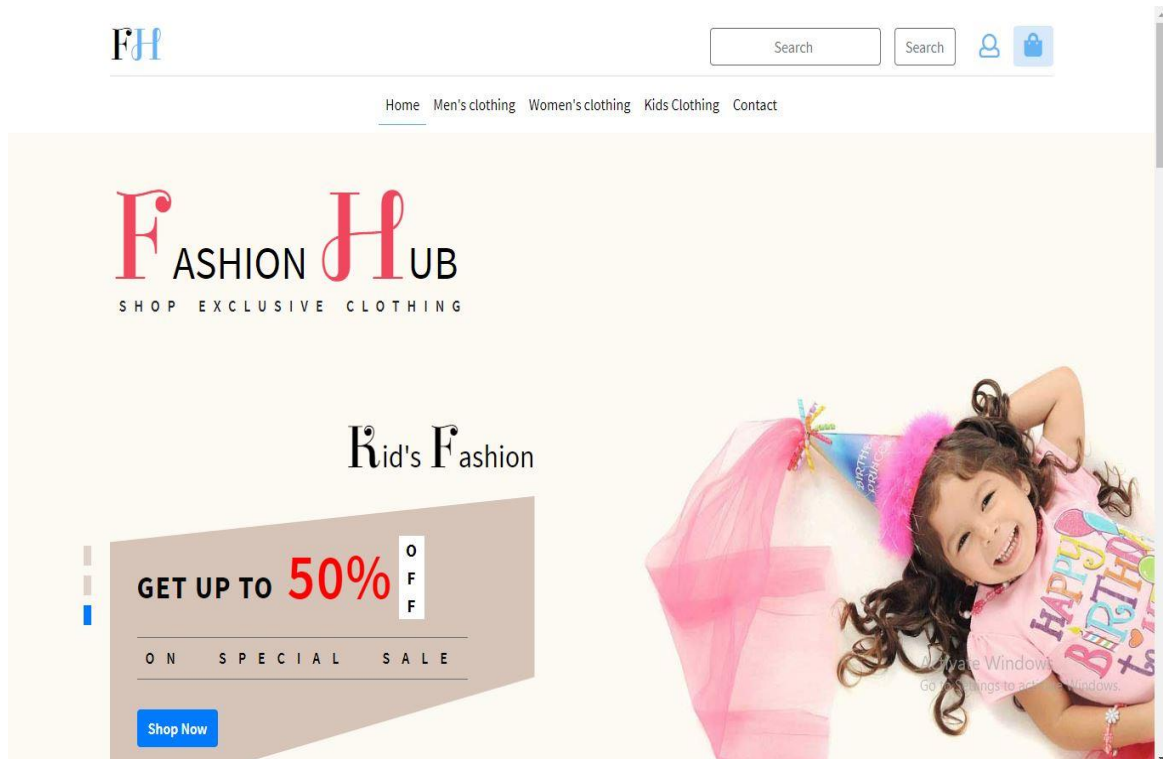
FH

Search Search

Home Men's clothing Women's clothing Kids Clothing Contact

FASHION HUB
SHOP EXCLUSIVE CLOTHING

Kid's Fashion

GET UP TO 50% OFF

ON SPECIAL SALE

Shop Now

HAPPY BIRTHDAY

Activate Windows
Go to Settings to activate Windows.